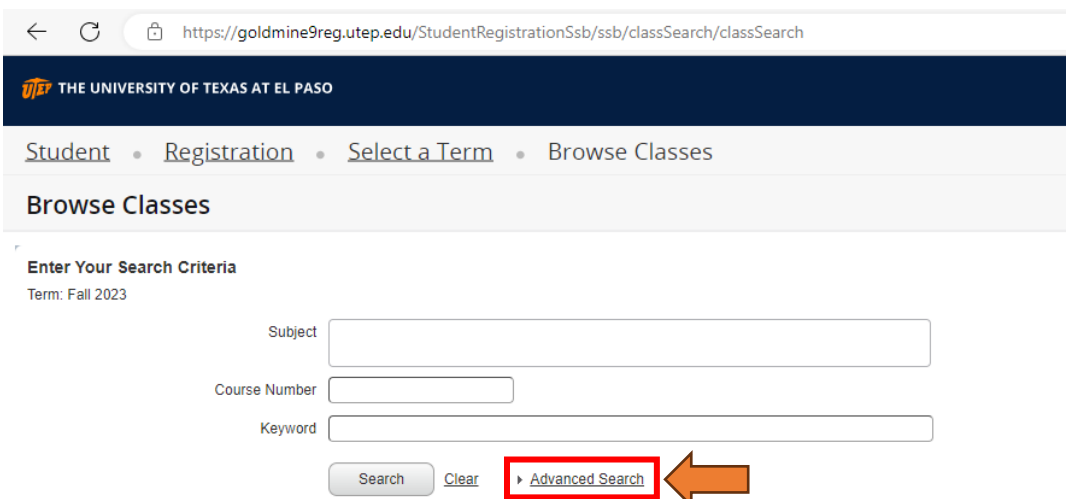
https://goldmine9reg.utep.edu/StudentRegistrationSsb/ssb/classSearch/classSearch

UTEP THE UNIVERSITY OF TEXAS AT EL PASO

Student • Registration • Select a Term • Browse Classes

Browse Classes

Enter Your Search Criteria
Term: Fall 2023

Subject

Course Number

Keyword

Search Clear Advanced Search